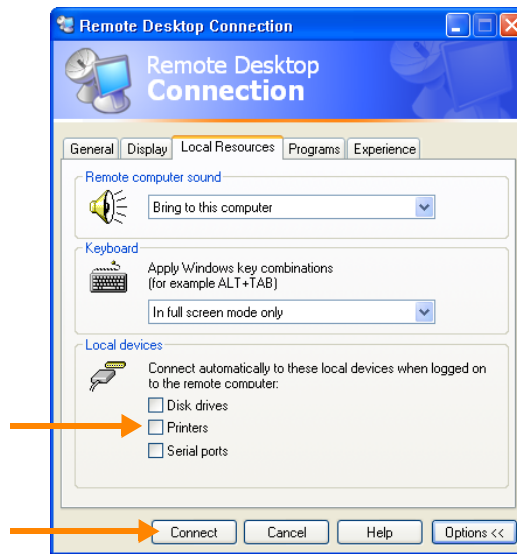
Remote Desktop Connection

Remote Desktop
Connection

General | Display | Local Resources | Programs | Experience

Remote computer sound

Bring to this computer

Keyboard

Apply Windows key combinations
(for example ALT+TAB)

In full screen mode only

Local devices

Connect automatically to these local devices when logged on to the remote computer:

Disk drives

Printers

Serial ports

Connect | Cancel | Help | Options <<